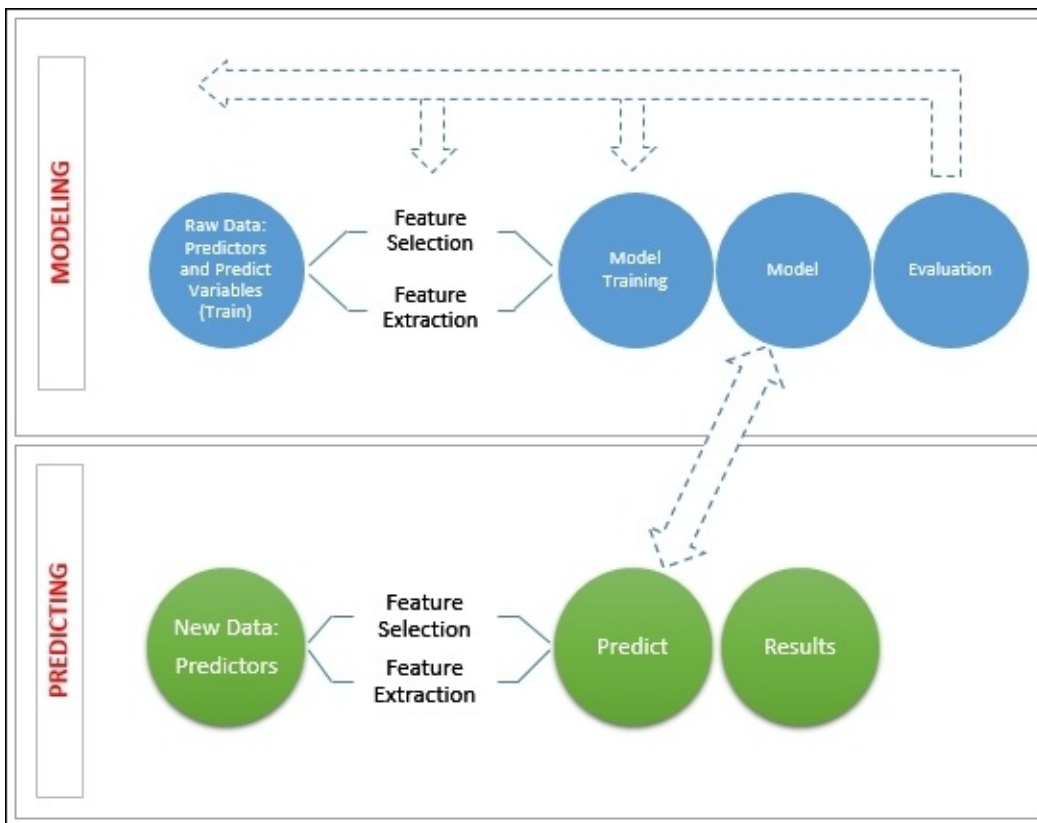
MODELING

Raw Data: Predictors and Predict Variables (Train)

Feature Selection

Feature Extraction

Model Training

Model

Evaluation

PREDICTING

New Data: Predictors

Feature Selection

Feature Extraction

Predict

Results